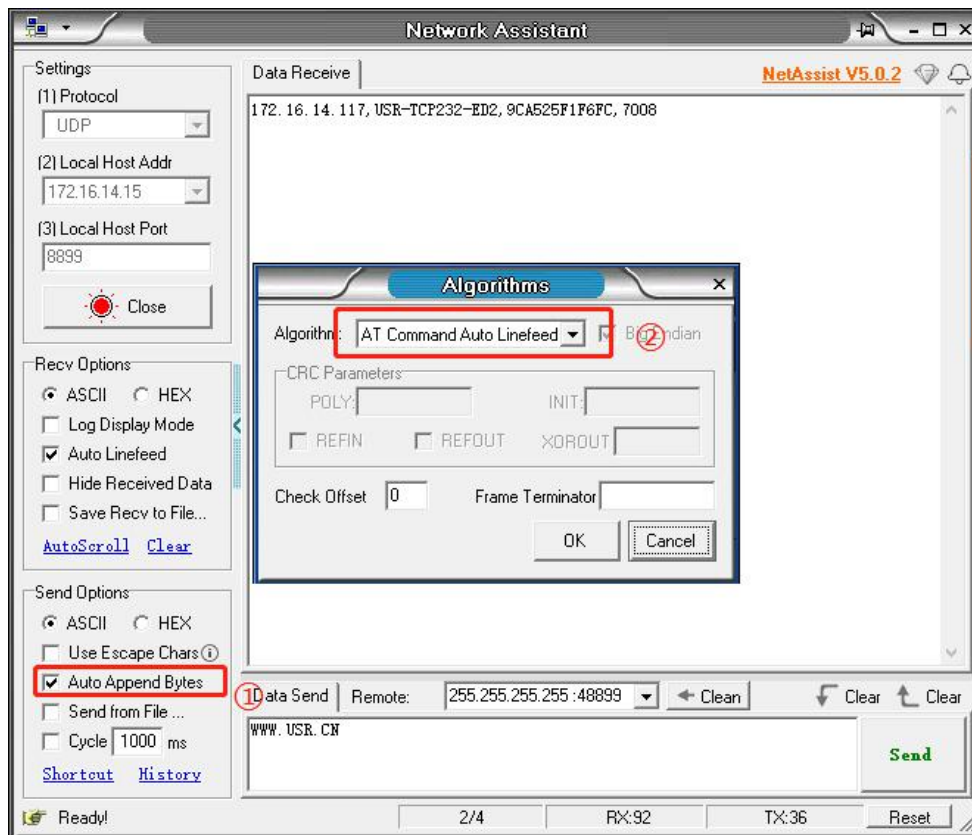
Network Assistant

Settings
(1) Protocol
UDP
(2) Local Host Addr
172.16.14.15
(3) Local Host Port
8899
Close

Recv Options
ASCII HEX
Log Display Mode
Auto Linefeed
Hide Received Data
Save Recv to File...
AutoScroll Clear

Send Options
ASCII HEX
Use Escape Chars
Auto Append Bytes
Send from File ...
Cycle 1000 ms
Shortcut History

Data Receive
NetAssist V5.0.2

172.16.14.117,USR-TCP232-ED2,9CA525F1F6FC,7008

Algorithms
Algorithm: AT Command Auto Linefeed ② Big Endian
CRC Parameters
POLY: INIT:
REFIN REFOUT XOROUT
Check Offset 0 Frame Terminator
OK Cancel

① Data Send Remote: 255.255.255.255 :48899 Clean Clear Clear
WWW.USR.CN
Send

Ready! 2/4 RX:92 TX:36 Reset